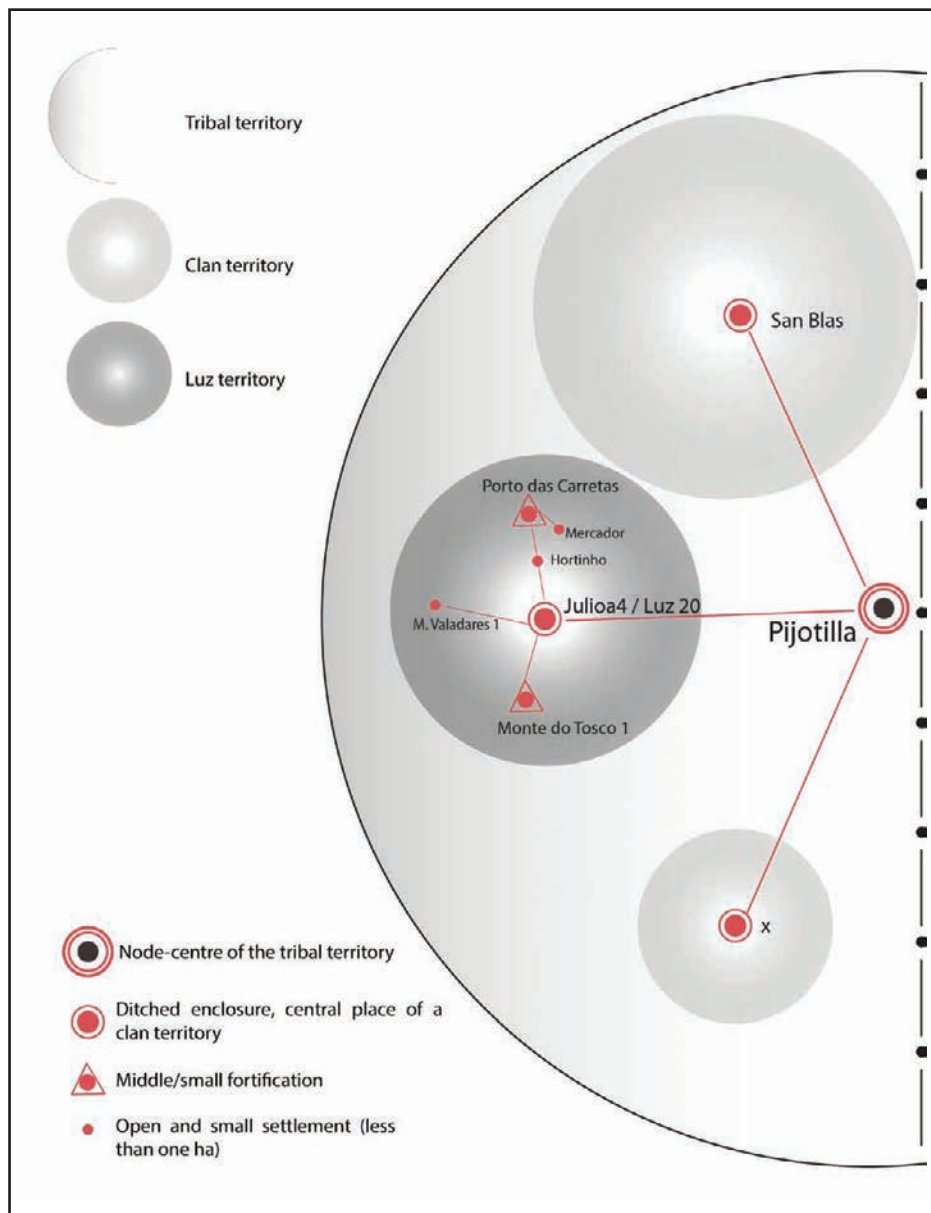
Tribal territory

Clan territory

Luz territory

San Blas

Porto das Carretas

Mercador

Hortinho

M. Valadares 1

Julioa4 / Luz 20

Pijotilla

Monte do Tosco 1

x

Node-centre of the tribal territory

Ditched enclosure, central place of a clan territory

Middle/small fortification

Open and small settlement (less than one ha)